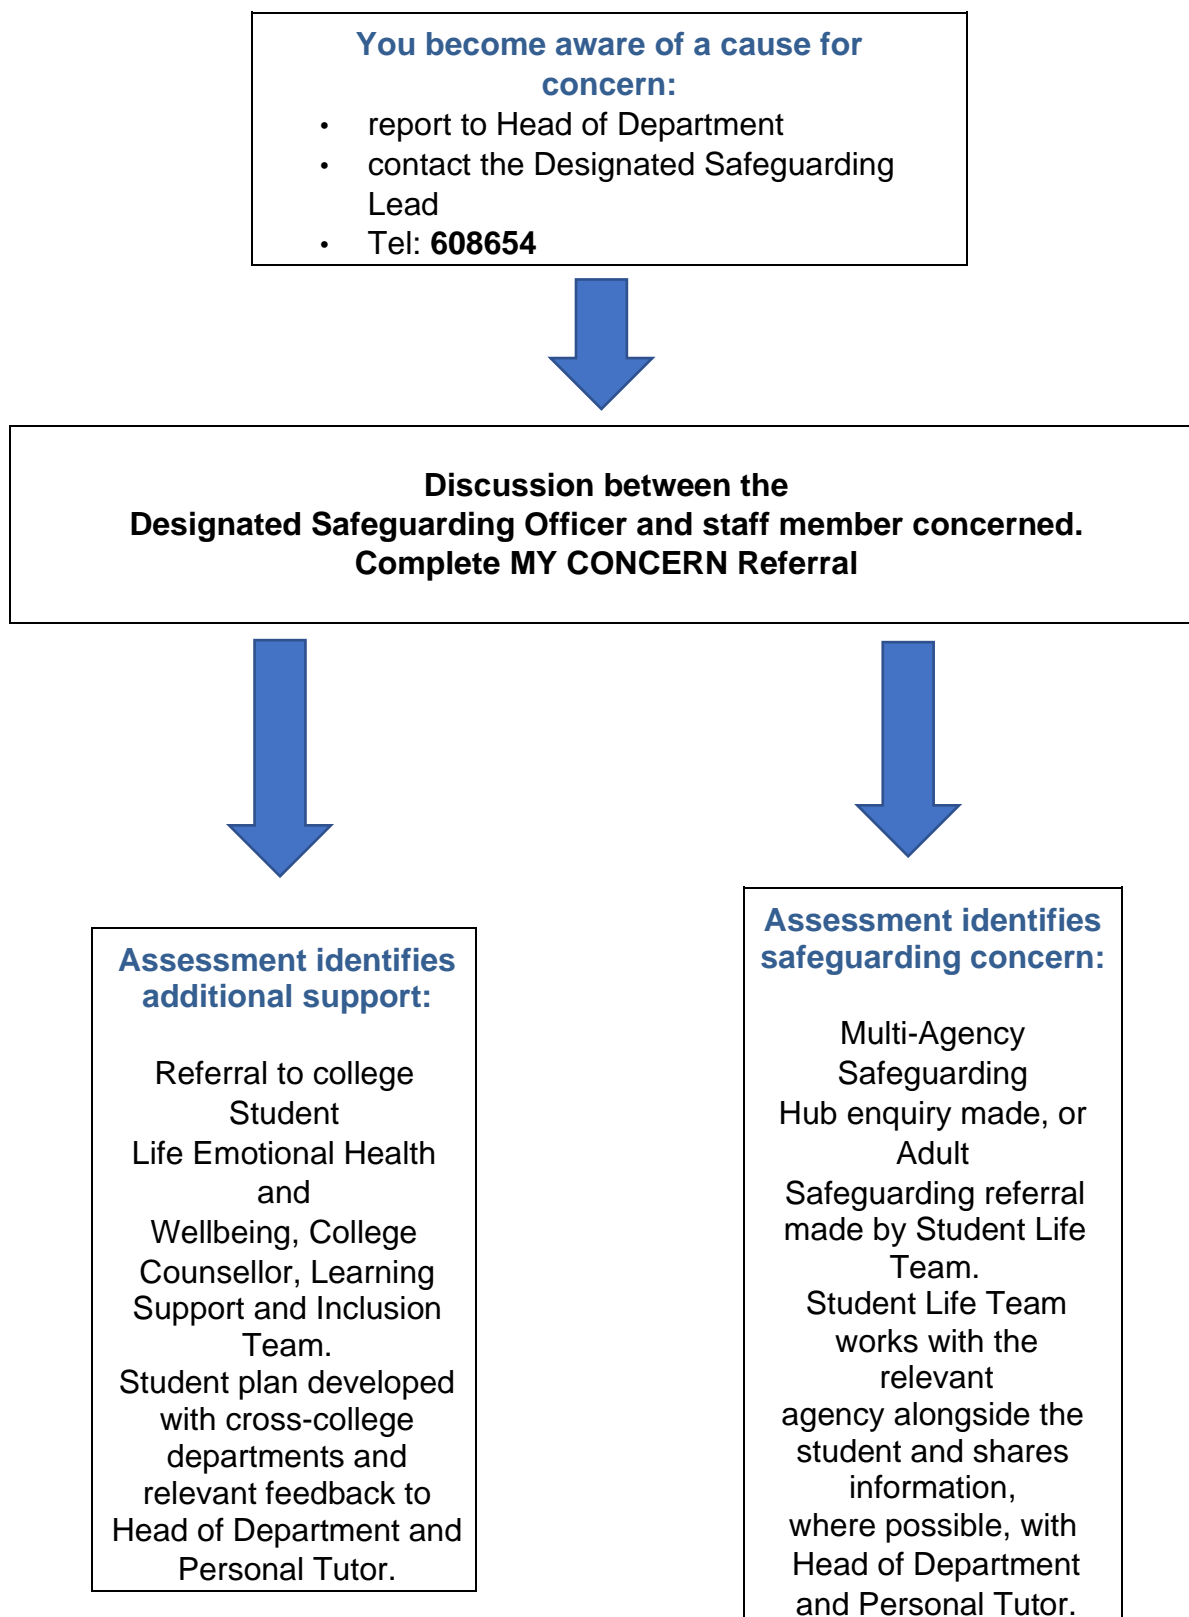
You become aware of a cause for concern:

- report to Head of Department
- contact the Designated Safeguarding Lead
- Tel: **608654**

**Discussion between the Designated Safeguarding Officer and staff member concerned. Complete MY CONCERN Referral**

Assessment identifies additional support:

Referral to college Student Life Emotional Health and Wellbeing, College Counsellor, Learning Support and Inclusion Team.
Student plan developed with cross-college departments and relevant feedback to Head of Department and Personal Tutor.

Assessment identifies safeguarding concern:

Multi-Agency Safeguarding Hub enquiry made, or Adult Safeguarding referral made by Student Life Team.
Student Life Team works with the relevant agency alongside the student and shares information, where possible, with Head of Department and Personal Tutor.